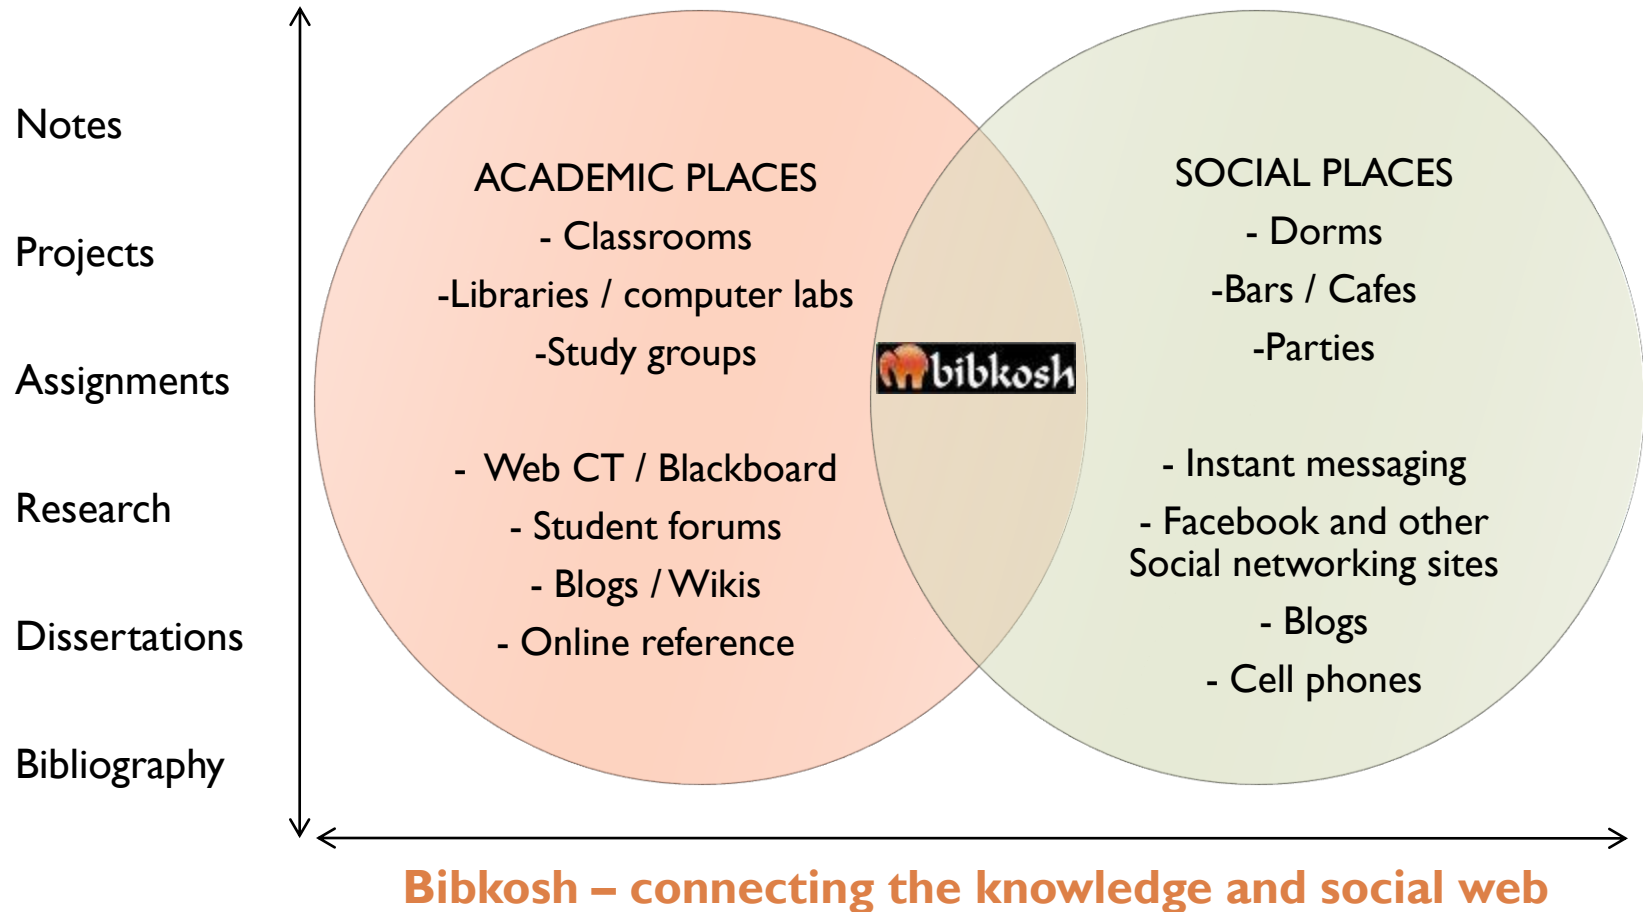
Notes

Projects

Assignments

Research

Dissertations

Bibliography

ACADEMIC PLACES
- Classrooms
-Libraries / computer labs
-Study groups

- Web CT / Blackboard
- Student forums
- Blogs / Wikis
- Online reference

bibkosh

SOCIAL PLACES
- Dorms
-Bars / Cafes
-Parties

- Instant messaging
- Facebook and other Social networking sites
- Blogs
- Cell phones

Bibkosh – connecting the knowledge and social web